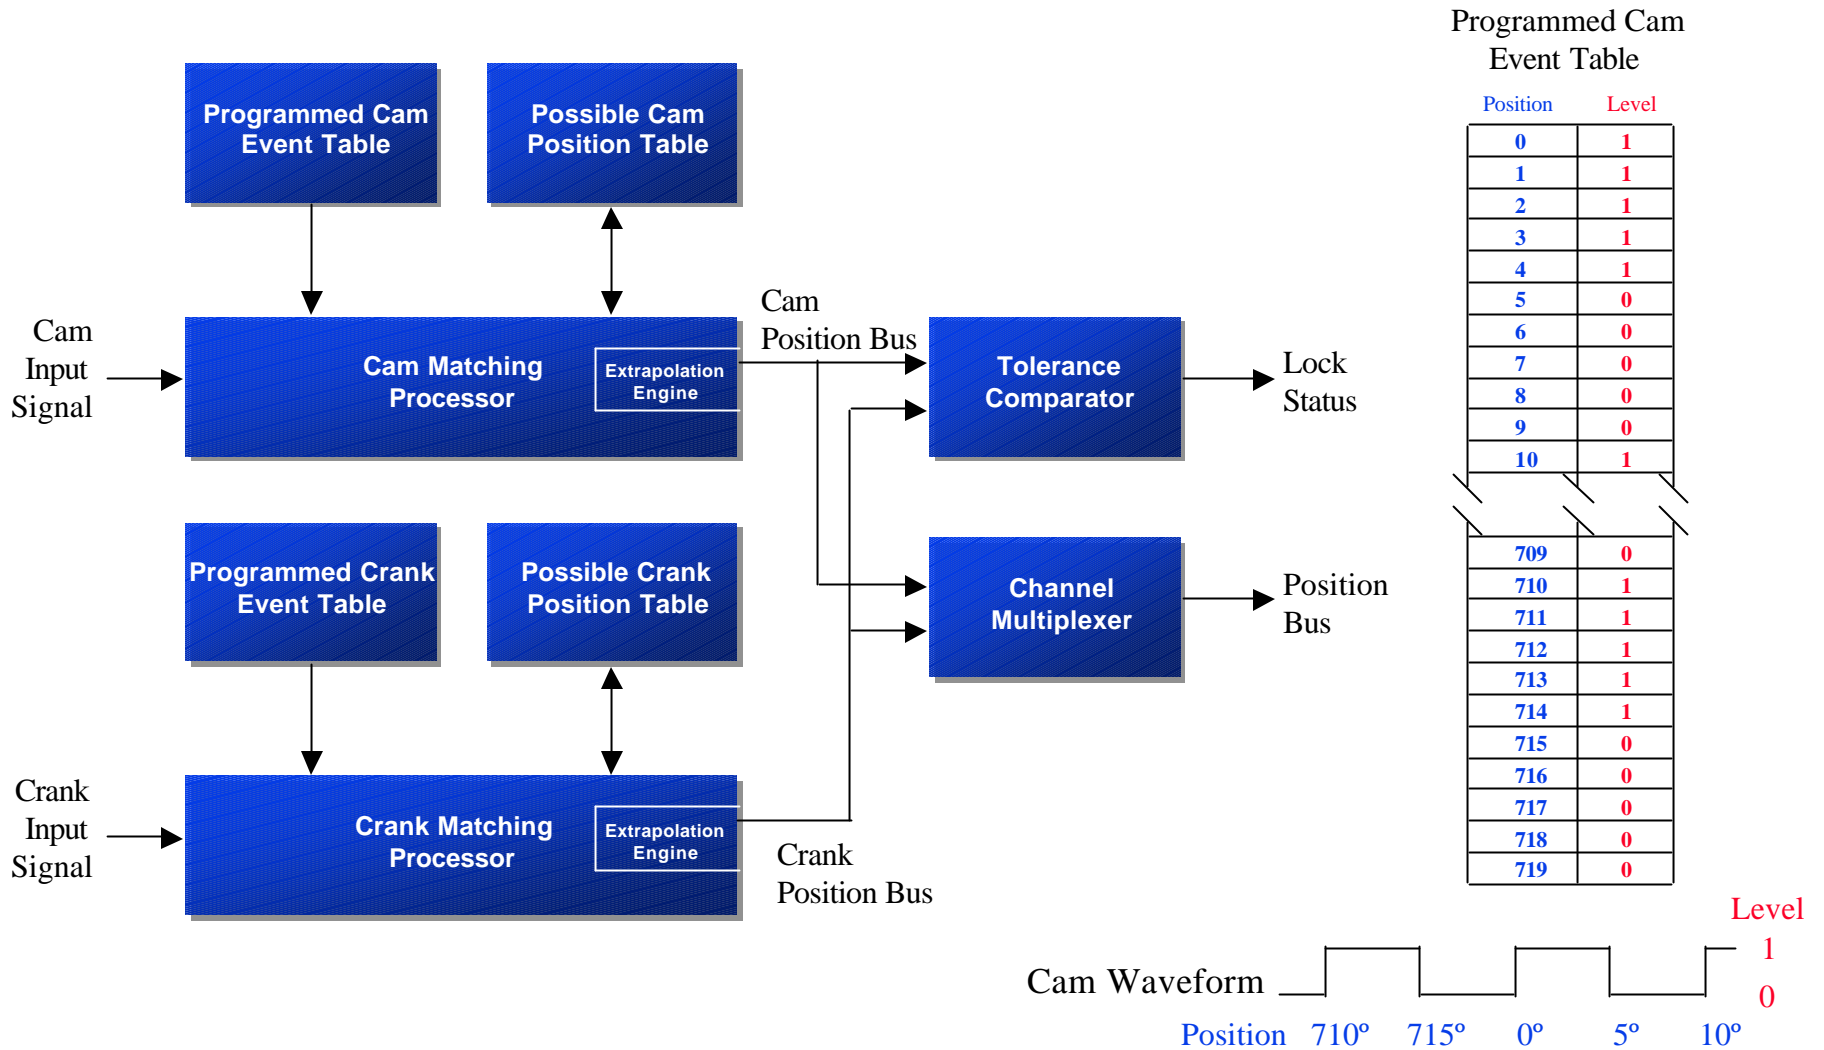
Programmed Cam Event Table

Possible Cam Position Table

Cam Input Signal

Cam Matching Processor

Extrapolation Engine

Cam Position Bus

Tolerance Comparator

Lock Status

Programmed Crank Event Table

Possible Crank Position Table

Channel Multiplexer

Position Bus

Crank Input Signal

Crank Matching Processor

Extrapolation Engine

Crank Position Bus

Programmed Cam Event Table

| Position | Level |
|---|---|
| 0 | 1 |
| 1 | 1 |
| 2 | 1 |
| 3 | 1 |
| 4 | 1 |
| 5 | 0 |
| 6 | 0 |
| 7 | 0 |
| 8 | 0 |
| 9 | 0 |
| 10 | 1 |
| 709 | 0 |
| 710 | 1 |
| 711 | 1 |
| 712 | 1 |
| 713 | 1 |
| 714 | 1 |
| 715 | 0 |
| 716 | 0 |
| 717 | 0 |
| 718 | 0 |
| 719 | 0 |

Level
1
0

Cam Waveform

Position 710º 715º 0º 5º 10º